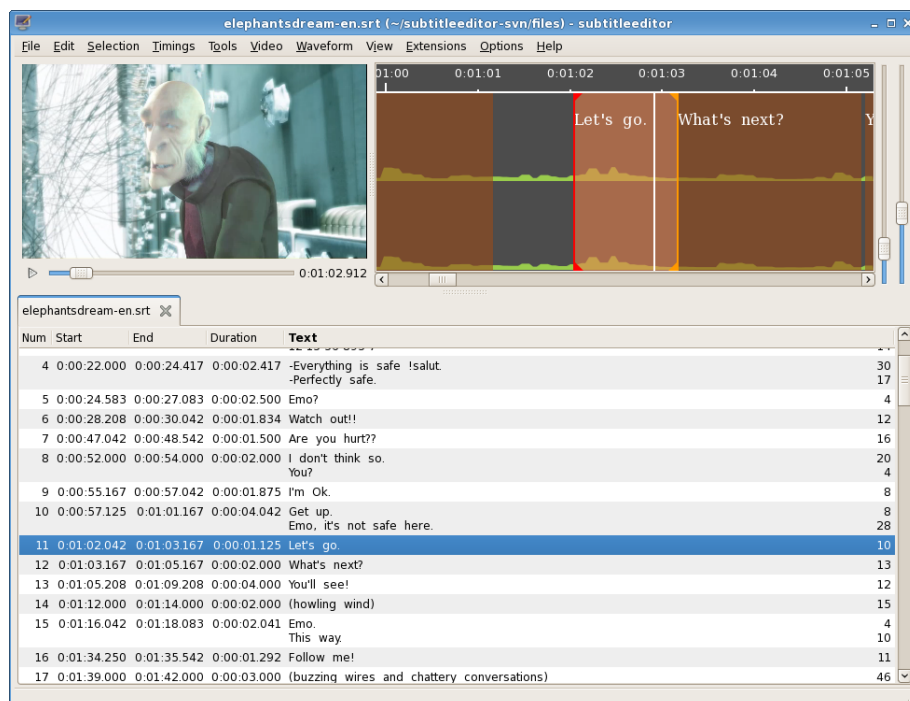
elephantsdream-en.srt (~/subtitleeditor-svn/files) - subtitleeditor

File Edit Selection Timings Tools Video Waveform View Extensions Options Help

0:01:02.912

01:00 0:01:01 0:01:02 0:01:03 0:01:04 0:01:05

Let's go. What's next?

elephantsdream-en.srt

| Num | Start | End | Duration | Text | |
|---|---|---|---|---|---|
| 4 | 0:00:22.000 | 0:00:24.417 | 0:00:02.417 | -Everything is safe !salut. -Perfectly safe. | 30 17 |
| 5 | 0:00:24.583 | 0:00:27.083 | 0:00:02.500 | Emo? | 4 |
| 6 | 0:00:28.208 | 0:00:30.042 | 0:00:01.834 | Watch out!! | 12 |
| 7 | 0:00:47.042 | 0:00:48.542 | 0:00:01.500 | Are you hurt?? | 16 |
| 8 | 0:00:52.000 | 0:00:54.000 | 0:00:02.000 | I don't think so. You? | 20 4 |
| 9 | 0:00:55.167 | 0:00:57.042 | 0:00:01.875 | I'm Ok. | 8 |
| 10 | 0:00:57.125 | 0:01:01.167 | 0:00:04.042 | Get up. Emo, it's not safe here. | 8 28 |
| 11 | 0:01:02.042 | 0:01:03.167 | 0:00:01.125 | Let's go. | 10 |
| 12 | 0:01:03.167 | 0:01:05.167 | 0:00:02.000 | What's next? | 13 |
| 13 | 0:01:05.208 | 0:01:09.208 | 0:00:04.000 | You'll see! | 12 |
| 14 | 0:01:12.000 | 0:01:14.000 | 0:00:02.000 | (howling wind) | 15 |
| 15 | 0:01:16.042 | 0:01:18.083 | 0:00:02.041 | Emo. This way. | 4 10 |
| 16 | 0:01:34.250 | 0:01:35.542 | 0:00:01.292 | Follow me! | 11 |
| 17 | 0:01:39.000 | 0:01:42.000 | 0:00:03.000 | (buzzing wires and chattery conversations) | 46 |